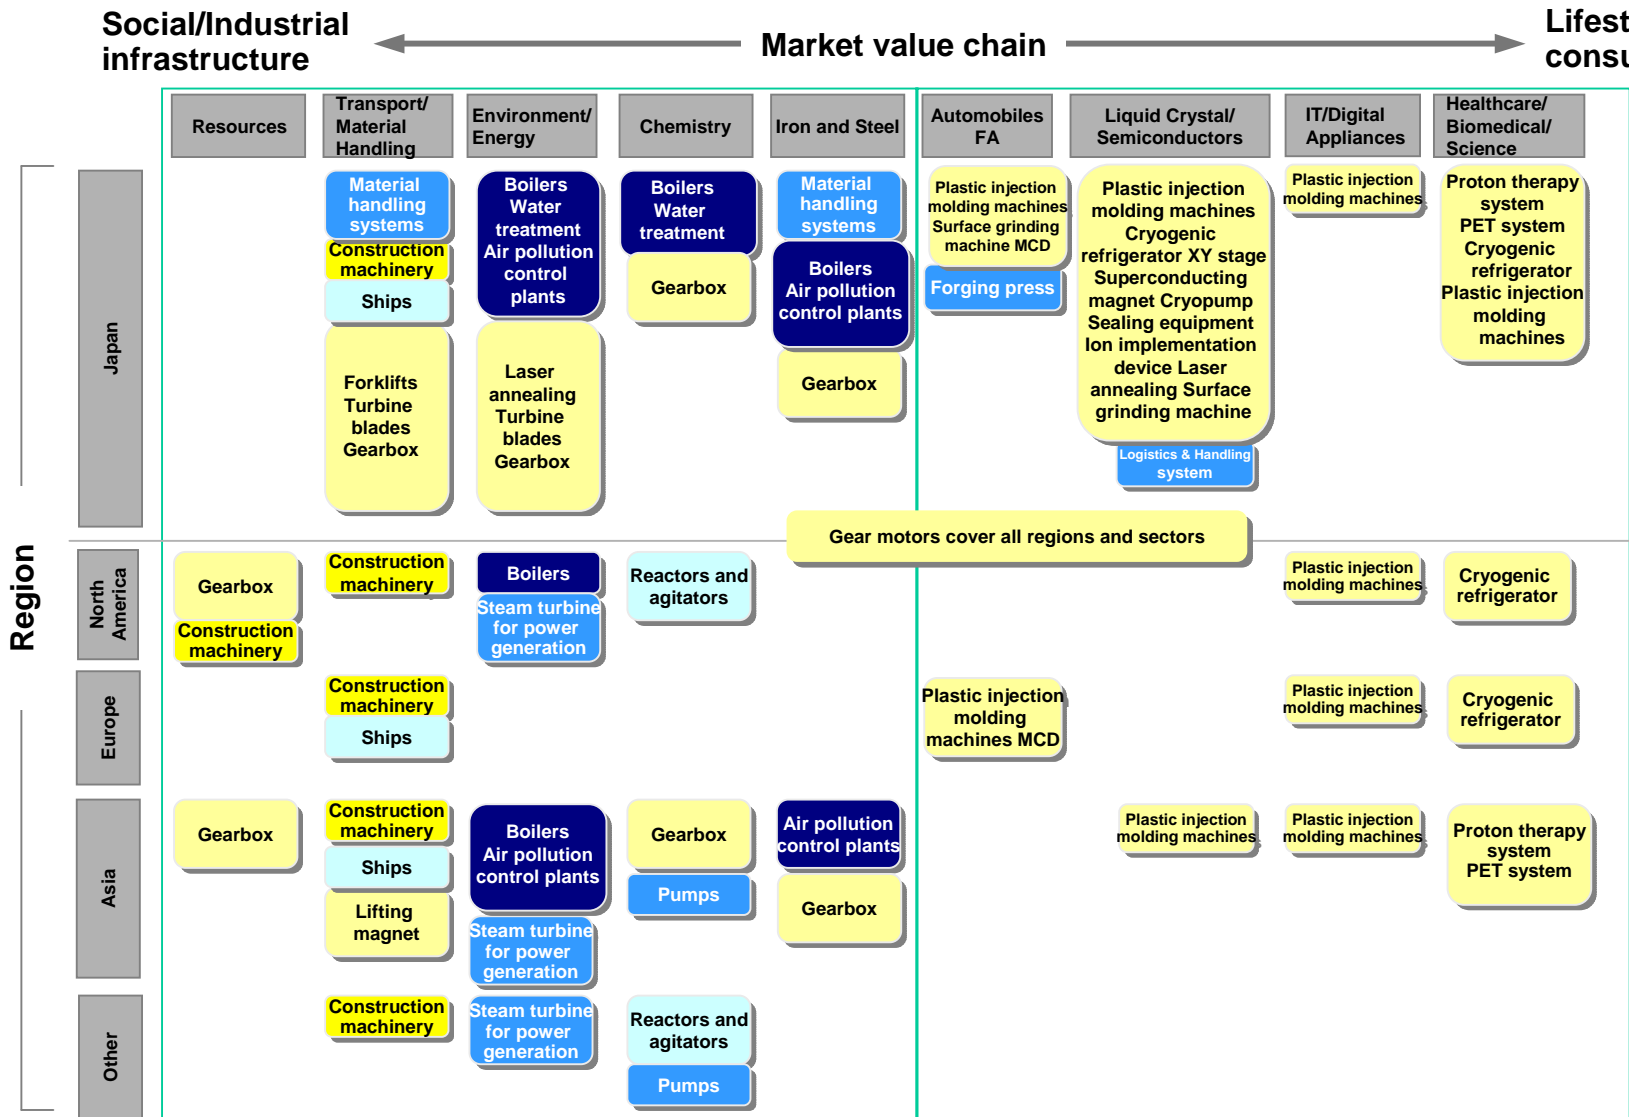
Social/Industrial infrastructure

Market value chain

Lifest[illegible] consu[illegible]

Resources

Transport/ Material Handling

Environment/ Energy

Chemistry

Iron and Steel

Automobiles FA

Liquid Crystal/ Semiconductors

IT/Digital Appliances

Healthcare/ Biomedical/ Science

Region

Japan

Material handling systems

Construction machinery

Ships

Forklifts Turbine blades Gearbox

Boilers Water treatment Air pollution control plants

Laser annealing Turbine blades Gearbox

Boilers Water treatment

Gearbox

Material handling systems

Boilers Air pollution control plants

Gearbox

Plastic injection molding machines Surface grinding machine MCD

Forging press

Plastic injection molding machines Cryogenic refrigerator XY stage Superconducting magnet Cryopump Sealing equipment Ion implementation device Laser annealing Surface grinding machine

Logistics & Handling system

Plastic injection molding machines

Proton therapy system PET system Cryogenic refrigerator Plastic injection molding machines

Gear motors cover all regions and sectors

North America

Gearbox

Construction machinery

Construction machinery

Boilers

Steam turbine for power generation

Reactors and agitators

Plastic injection molding machines

Cryogenic refrigerator

Europe

Construction machinery

Ships

Plastic injection molding machines MCD

Plastic injection molding machines

Cryogenic refrigerator

Asia

Gearbox

Construction machinery

Ships

Lifting magnet

Boilers Air pollution control plants

Steam turbine for power generation

Gearbox

Pumps

Air pollution control plants

Gearbox

Plastic injection molding machines

Plastic injection molding machines

Proton therapy system PET system

Other

Construction machinery

Steam turbine for power generation

Reactors and agitators

Pumps